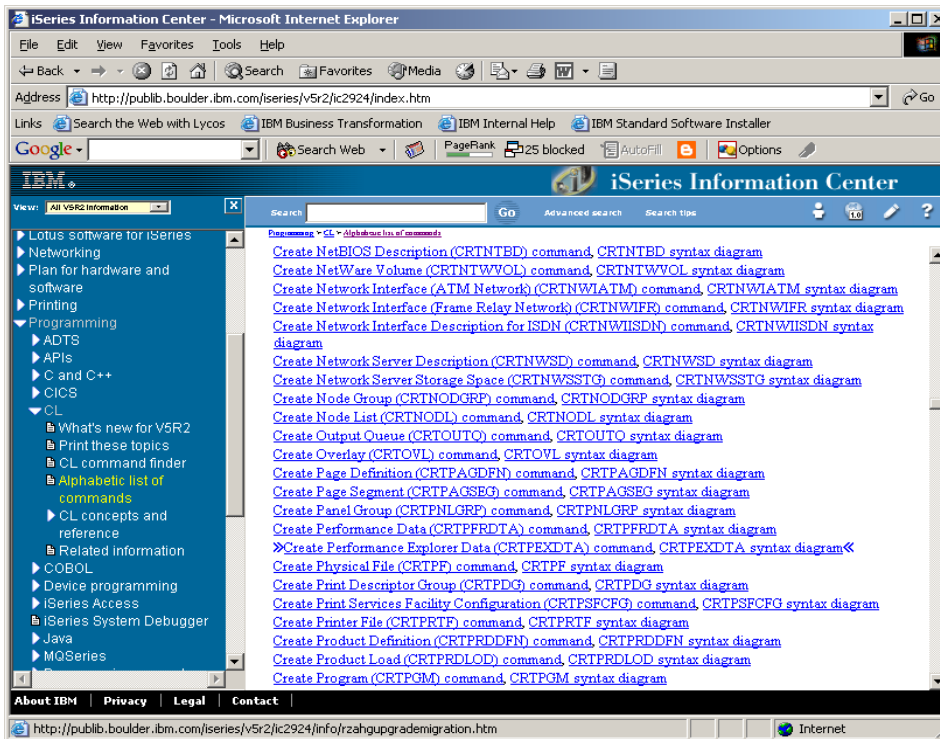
iSeries Information Center - Microsoft Internet Explorer

File Edit View Favorites Tools Help

Back Search Favorites Media

Address http://publib.boulder.ibm.com/iseries/v5r2/ic2924/index.htm Go

Links Search the Web with Lycos IBM Business Transformation IBM Internal Help IBM Standard Software Installer

Google Search Web PageRank 25 blocked AutoFill Options

IBM iSeries Information Center

View: All V5R2 Information

Search Go Advanced search Search tips

Lotus software for iSeries
Networking
Plan for hardware and software
Printing
Programming
ADTS
APIs
C and C++
CICS
CL
What's new for V5R2
Print these topics
CL command finder
Alphabetic list of commands
CL concepts and reference
Related information
COBOL
Device programming
iSeries Access
iSeries System Debugger
Java
MQSeries

Programming > CL > Alphabetic list of commands

Create NetBIOS Description (CRTNTBD) command, CRTNTBD syntax diagram
Create NetWare Volume (CRTNTWVOL) command, CRTNTWVOL syntax diagram
Create Network Interface (ATM Network) (CRTNWIATM) command, CRTNWIATM syntax diagram
Create Network Interface (Frame Relay Network) (CRTNWIFR) command, CRTNWIFR syntax diagram
Create Network Interface Description for ISDN (CRTNWIISDN) command, CRTNWIISDN syntax diagram
Create Network Server Description (CRTNWSD) command, CRTNWSD syntax diagram
Create Network Server Storage Space (CRTNWSSTG) command, CRTNWSSTG syntax diagram
Create Node Group (CRTNODGRP) command, CRTNODGRP syntax diagram
Create Node List (CRTNODL) command, CRTNODL syntax diagram
Create Output Queue (CRTOUTQ) command, CRTOUTQ syntax diagram
Create Overlay (CRTOVL) command, CRTOVL syntax diagram
Create Page Definition (CRTPAGDFN) command, CRTPAGDFN syntax diagram
Create Page Segment (CRTPAGSEG) command, CRTPAGSEG syntax diagram
Create Panel Group (CRTPNLGRP) command, CRTPNLGRP syntax diagram
Create Performance Data (CRTPFRDTA) command, CRTPFRDTA syntax diagram
»Create Performance Explorer Data (CRTPEXDTA) command, CRTPEXDTA syntax diagram«
Create Physical File (CRTPF) command, CRTPF syntax diagram
Create Print Descriptor Group (CRTPDG) command, CRTPDG syntax diagram
Create Print Services Facility Configuration (CRTPSFCFG) command, CRTPSFCFG syntax diagram
Create Printer File (CRTPRTF) command, CRTPRTF syntax diagram
Create Product Definition (CRTPRDDFN) command, CRTPRDDFN syntax diagram
Create Product Load (CRTPRDLOD) command, CRTPRDLOD syntax diagram
Create Program (CRTPGM) command, CRTPGM syntax diagram

About IBM | Privacy | Legal | Contact

http://publib.boulder.ibm.com/iseries/v5r2/ic2924/info/rzahgupgrademigration.htm Internet